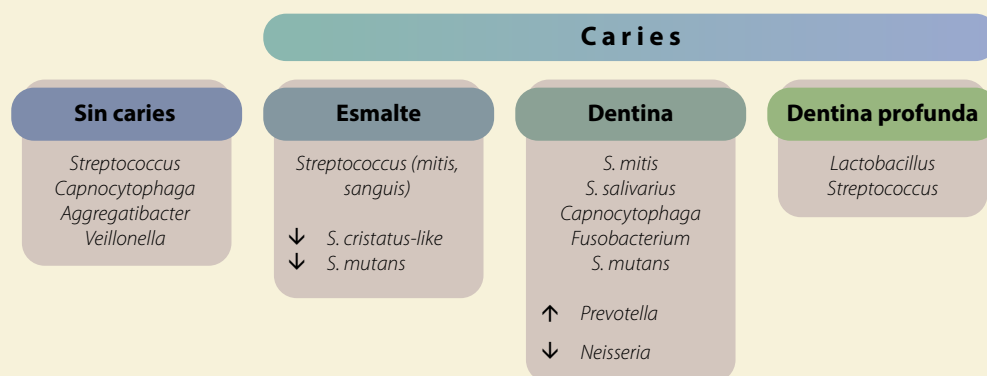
Caries

Sin caries

Streptococcus
Capnocytophaga
Aggregatibacter
Veillonella

Esmalte

Streptococcus (mitis, sanguis)

↓ S. cristatus-like
↓ S. mutans

Dentina

S. mitis
S. salivarius
Capnocytophaga
Fusobacterium
S. mutans

↑ Prevotella

↓ Neisseria

Dentina profunda

Lactobacillus
Streptococcus